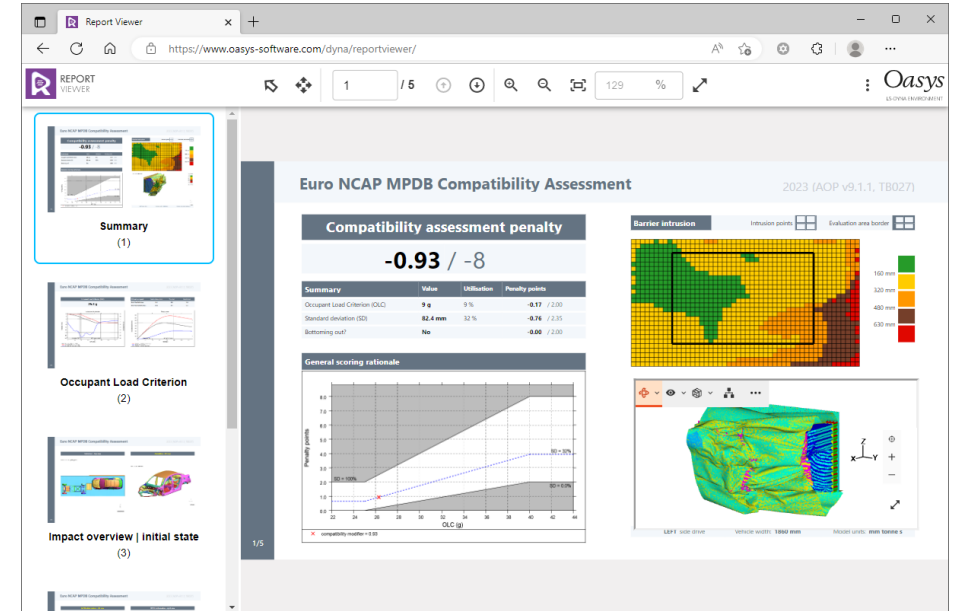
Report Viewer

https://www.oasys-software.com/dyna/reportviewer/

REPORT VIEWER

1 / 5

129 %

Oasys
LS-DYNA ENVIRONMENT

Summary
(1)

Occupant Load Criterion
(2)

Impact overview | initial state
(3)

Euro NCAP MPDB Compatibility Assessment

2023 (AOP v9.1.1, TB027)

Compatibility assessment penalty

-0.93 / -8

| Summary | Value | Utilisation | Penalty points |
|---|---|---|---|
| Occupant Load Criterion (OLC) | 9 g | 9 % | -0.17 / 2.00 |
| Standard deviation (SD) | 82.4 mm | 32 % | -0.76 / 2.35 |
| Bottoming out? | No | | -0.00 / 2.00 |

General scoring rationale

Penalty points

8.0
7.0
6.0
5.0
4.0
3.0
2.0
1.0
0.0

SD = 100%
SD = 32%
SD = 0.0%

22 24 26 28 30 32 34 36 38 40 42 44
OLC (g)

× compatibility modifier = 0.00

Barrier intrusion

Intrusion points

Evaluation area border

160 mm
320 mm
480 mm
630 mm

LEFT side drive

Vehicle width: 1860 mm

Model units: mm tonne s

1/5